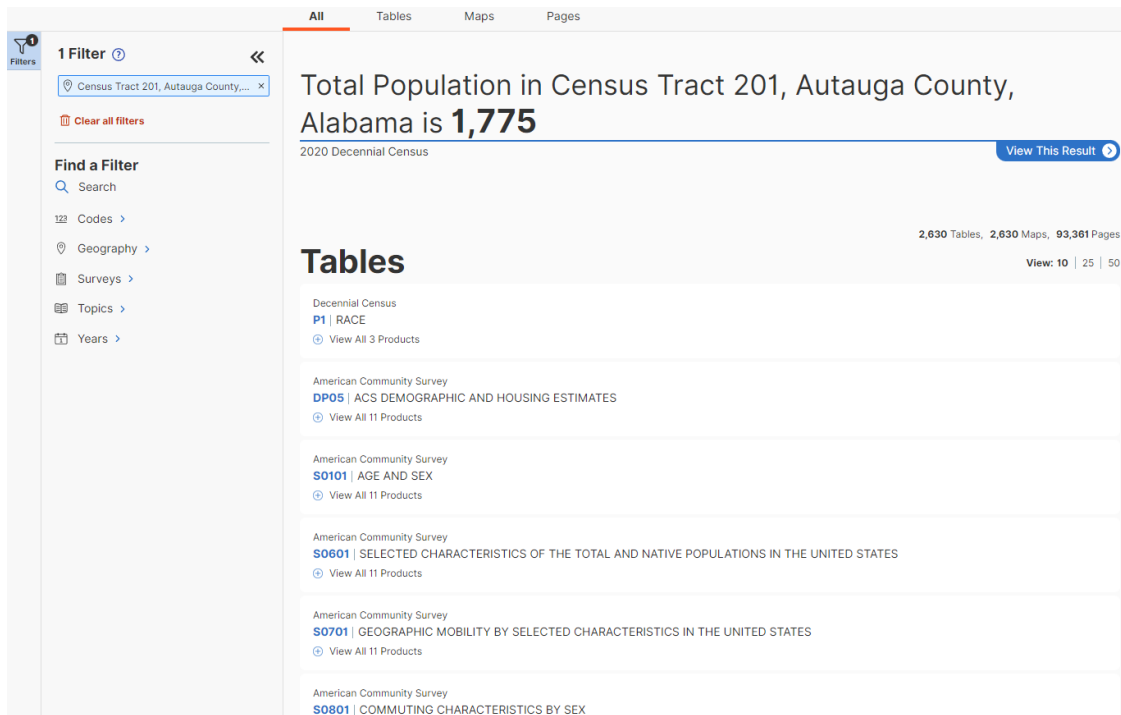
All Tables Maps Pages

1 Filters

1 Filter ?

Census Tract 201, Autauga County,... ×

Clear all filters

Find a Filter

Search

Codes

Geography

Surveys

Topics

Years

Total Population in Census Tract 201, Autauga County, Alabama is **1,775**

2020 Decennial Census

View This Result

2,630 Tables, 2,630 Maps, 93,361 Pages

Tables

View: 10 | 25 | 50

Decennial Census
P1 | RACE
View All 3 Products

American Community Survey
DP05 | ACS DEMOGRAPHIC AND HOUSING ESTIMATES
View All 11 Products

American Community Survey
S0101 | AGE AND SEX
View All 11 Products

American Community Survey
S0601 | SELECTED CHARACTERISTICS OF THE TOTAL AND NATIVE POPULATIONS IN THE UNITED STATES
View All 11 Products

American Community Survey
S0701 | GEOGRAPHIC MOBILITY BY SELECTED CHARACTERISTICS IN THE UNITED STATES
View All 11 Products

American Community Survey
S0801 | COMMUTING CHARACTERISTICS BY SEX